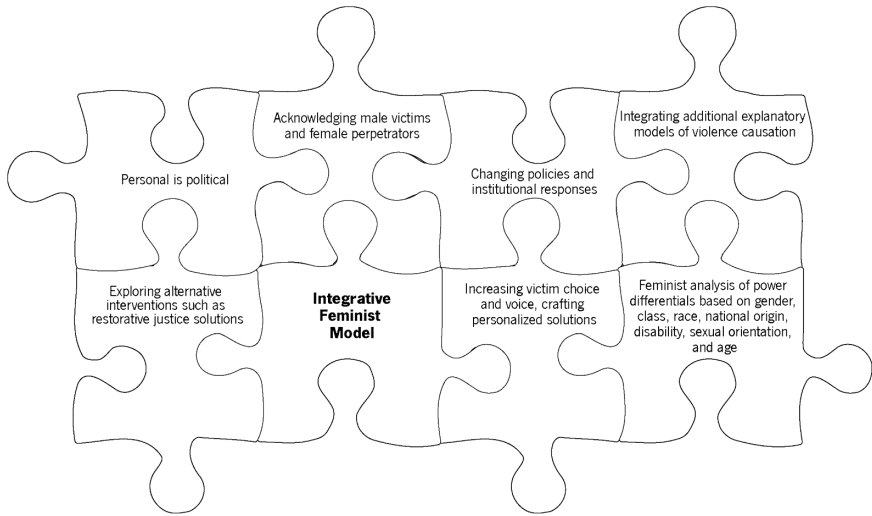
Acknowledging male victims and female perpetrators

Integrating additional explanatory models of violence causation

Personal is political

Changing policies and institutional responses

Exploring alternative interventions such as restorative justice solutions

Integrative Feminist Model

Increasing victim choice and voice, crafting personalized solutions

Feminist analysis of power differentials based on gender, class, race, national origin, disability, sexual orientation, and age